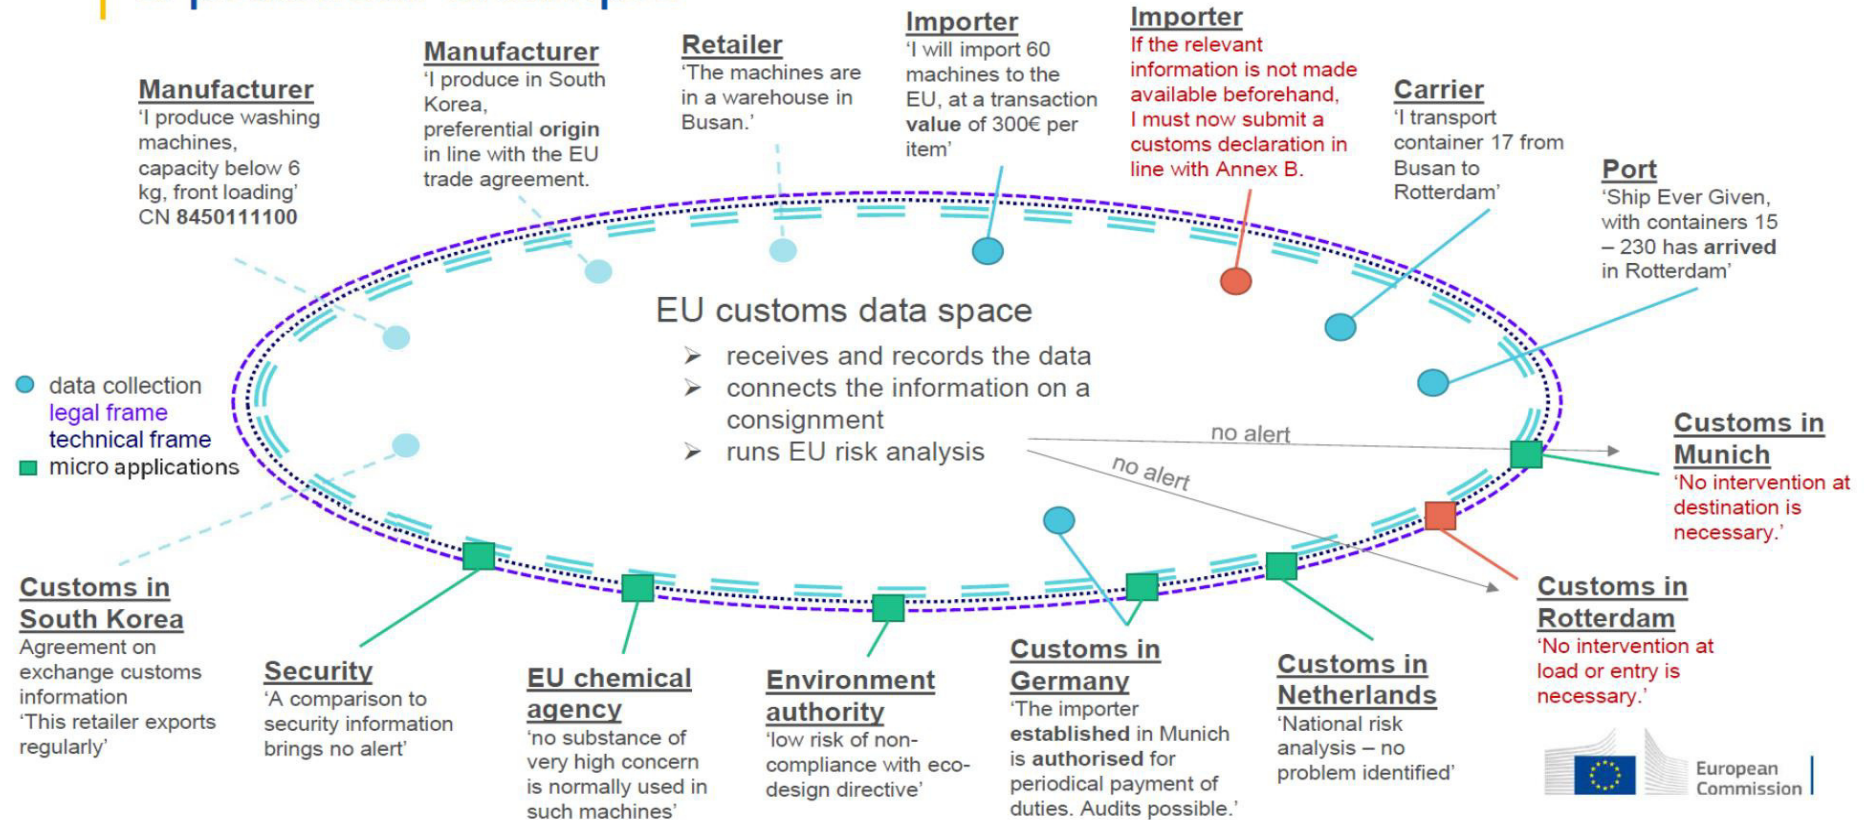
Manufacturer
'I produce washing machines, capacity below 6 kg, front loading' CN 8450111100

Manufacturer
'I produce in South Korea, preferential origin in line with the EU trade agreement.

Retailer
'The machines are in a warehouse in Busan.'

Importer
'I will import 60 machines to the EU, at a transaction value of 300€ per item'

Importer
If the relevant information is not made available beforehand, I must now submit a customs declaration in line with Annex B.

Carrier
'I transport container 17 from Busan to Rotterdam'

Port
'Ship Ever Given, with containers 15 – 230 has arrived in Rotterdam'

EU customs data space
➤ receives and records the data
➤ connects the information on a consignment
➤ runs EU risk analysis

no alert
no alert

data collection
legal frame
technical frame
micro applications

Customs in Munich
'No intervention at destination is necessary.'

Customs in Rotterdam
'No intervention at load or entry is necessary.'

Customs in South Korea
Agreement on exchange customs information
'This retailer exports regularly'

Security
'A comparison to security information brings no alert'

EU chemical agency
'no substance of very high concern is normally used in such machines'

Environment authority
'low risk of non-compliance with eco-design directive'

Customs in Germany
'The importer established in Munich is authorised for periodical payment of duties. Audits possible.'

Customs in Netherlands
'National risk analysis – no problem identified'

European Commission